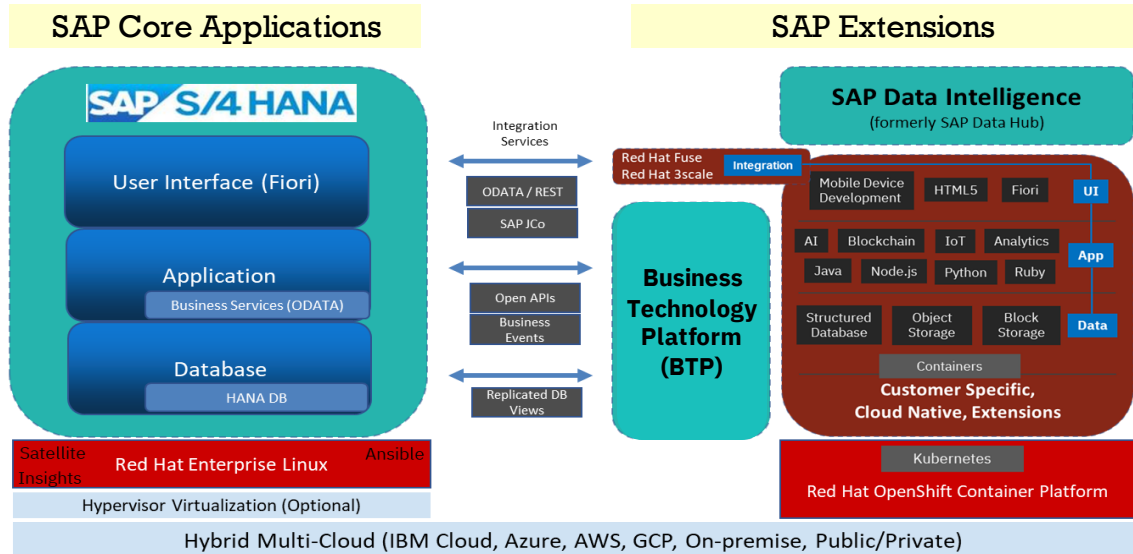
SAP Core Applications

SAP Extensions

SAP S/4HANA

User Interface (Fiori)

Application

Business Services (ODATA)

Database

HANA DB

Integration Services

ODATA / REST

SAP JCo

Open APIs

Business Events

Replicated DB Views

SAP Data Intelligence
(formerly SAP Data Hub)

Red Hat Fuse
Red Hat 3scale

Integration

Business Technology Platform (BTP)

Mobile Device Development

HTML5

Fiori

UI

AI

Blockchain

IoT

Analytics

App

Java

Node.js

Python

Ruby

Structured Database

Object Storage

Block Storage

Data

Containers

Customer Specific, Cloud Native, Extensions

Satellite Insights

Red Hat Enterprise Linux

Ansible

Hypervisor Virtualization (Optional)

Kubernetes

Red Hat OpenShift Container Platform

Hybrid Multi-Cloud (IBM Cloud, Azure, AWS, GCP, On-premise, Public/Private)